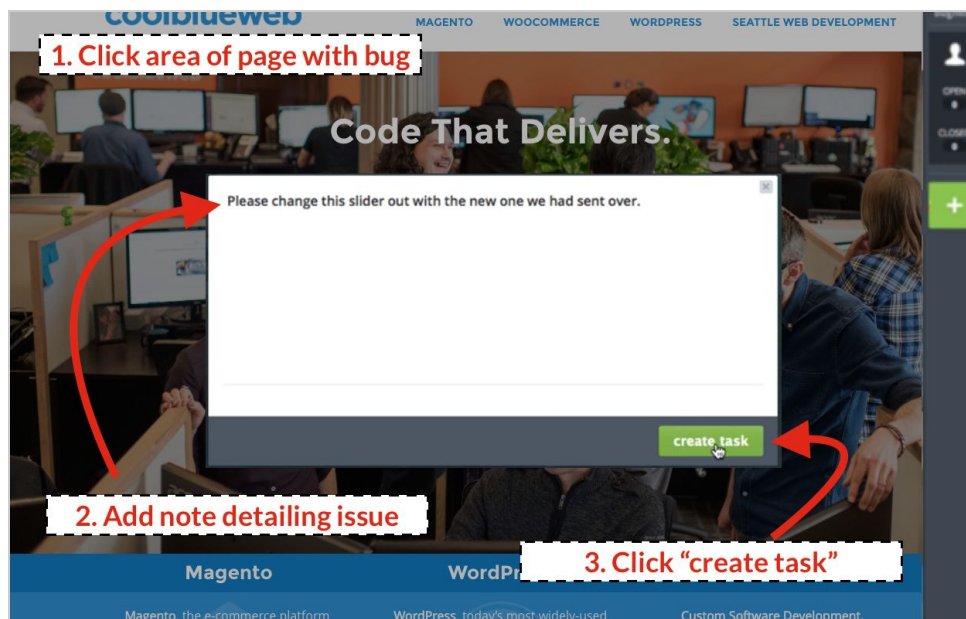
coolblueweb

MAGENTO WOOCOMMERCE WORDPRESS SEATTLE WEB DEVELOPMENT

1. Click area of page with bug

OPEN 0

CLOSED 0

+

Code That Delivers.

Please change this slider out with the new one we had sent over.

create task

2. Add note detailing issue

3. Click “create task”

Magento

WordPr

Magento, the e-commerce platform

WordPress, today's most widely-used

Custom Software Development.